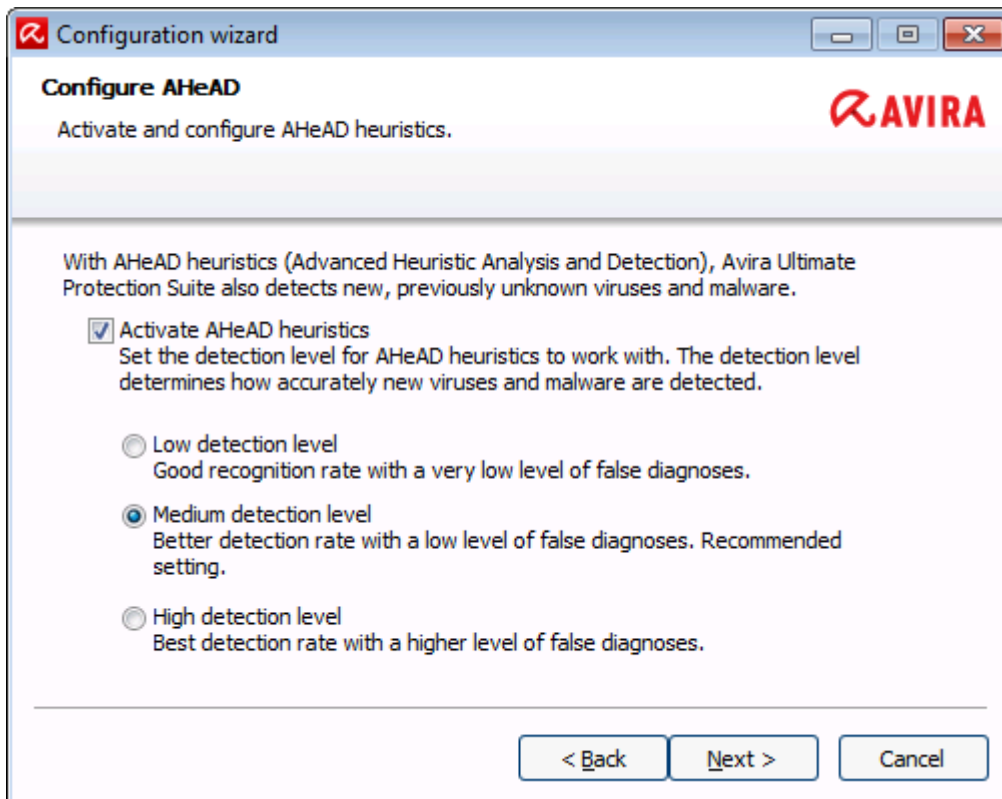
Configuration wizard

Configure AHeAD

Activate and configure AHeAD heuristics.

AVIRA

With AHeAD heuristics (Advanced Heuristic Analysis and Detection), Avira Ultimate Protection Suite also detects new, previously unknown viruses and malware.

Activate AHeAD heuristics
Set the detection level for AHeAD heuristics to work with. The detection level determines how accurately new viruses and malware are detected.

Low detection level
Good recognition rate with a very low level of false diagnoses.

Medium detection level
Better detection rate with a low level of false diagnoses. Recommended setting.

High detection level
Best detection rate with a higher level of false diagnoses.

< Back

Next >

Cancel